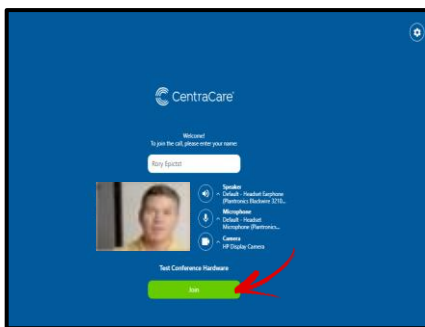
CentraCare

Welcome!
To join the call, please enter your name:

Rory Eparist

Speaker
Default - Headset Earphone (Plantronics Blackwire 3210...

Microphone
Default - Headset Microphone (Plantronics...

Camera
HP Display Camera

Test Conference Hardware

Join